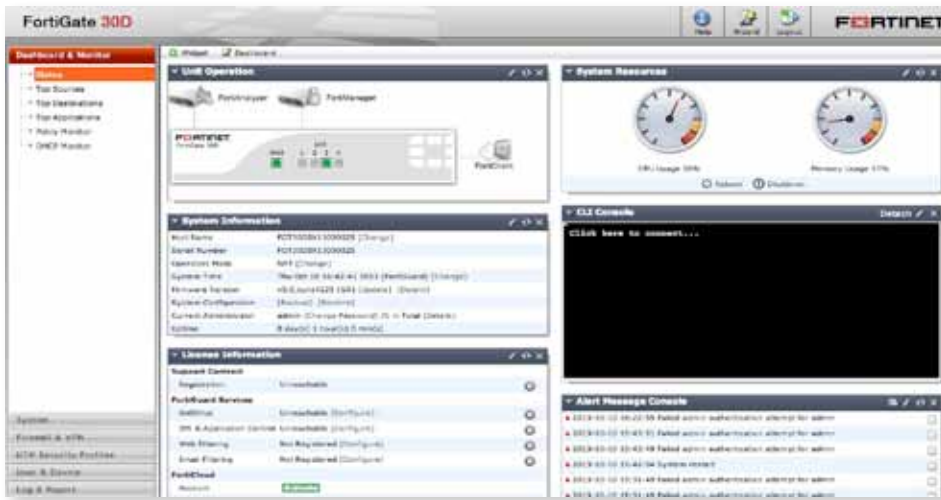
FortiGate 30D

Help Wizard Logout

FORTINET

Dashboard & Monitor

Status
Top Sources
Top Destinations
Top Applications
Policy Monitor
DHCP Monitor

Widget Dashboard

Unit Operation

FortiAnalyzer FortiManager

FORTINET
FortiGate 30D

FortiClient

System Information

| Host Name | FGT30D3X13000025 [Change] |
|---|---|
| Serial Number | FGT30D3X13000025 |
| Operation Mode | NAT [Change] |
| System Time | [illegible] |
| Firmware Version | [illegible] |
| System Configuration | [Backup] [Restore] |
| Current Administrator | admin [Change Password] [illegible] |
| Uptime | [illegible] |

License Information

Support Contract
Registration Unreachable

FortiGuard Services
AntiVirus Unreachable [Configure]
IPS & Application Control Unreachable [Configure]
Web Filtering Not Registered [Configure]
Email Filtering Not Registered [Configure]

FortiCloud
Account Activate

System Resources

CPU Usage 30%
Memory Usage 57%

Reboot Shutdown

CLI Console

Detach

Click here to connect...

Alert Message Console

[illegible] Failed admin authentication attempt for admin
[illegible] Failed admin authentication attempt for admin
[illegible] Failed admin authentication attempt for admin
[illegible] System restart
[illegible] Failed admin authentication attempt for admin
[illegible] Failed admin authentication attempt for admin

System
Firewall & VPN
UTM Security Profiles
User & Device
Log & Report